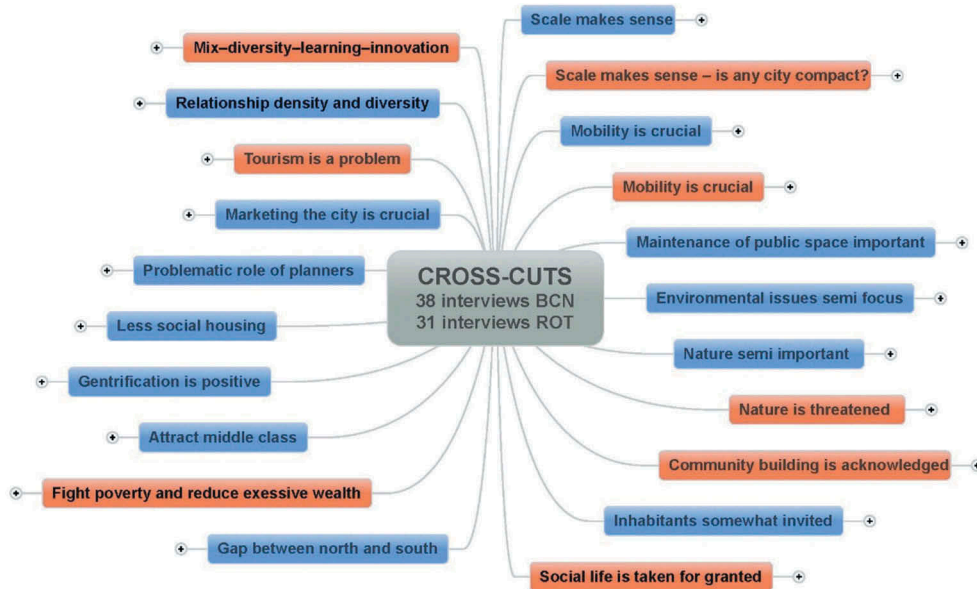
CROSS-CUTS
38 interviews BCN
31 interviews ROT

Mix–diversity–learning–innovation

Relationship density and diversity

Tourism is a problem

Marketing the city is crucial

Problematic role of planners

Less social housing

Gentrification is positive

Attract middle class

Fight poverty and reduce exessive wealth

Gap between north and south

Scale makes sense

Scale makes sense – is any city compact?

Mobility is crucial

Mobility is crucial

Maintenance of public space important

Environmental issues semi focus

Nature semi important

Nature is threatened

Community building is acknowledged

Inhabitants somewhat invited

Social life is taken for granted